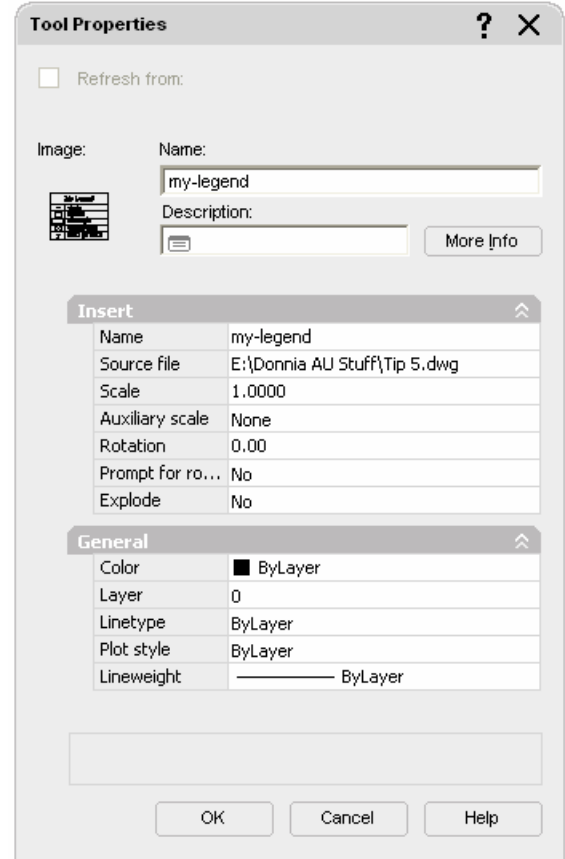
Tool Properties ? X

Refresh from:

Image:

Name:

my-legend

Description:

More Info

Insert

| | |
|---|---|
| Name | my-legend |
| Source file | E:\Donnia AU Stuff\Tip 5.dwg |
| Scale | 1.0000 |
| Auxiliary scale | None |
| Rotation | 0.00 |
| Prompt for ro... | No |
| Explode | No |

General

| | |
|---|---|
| Color | ByLayer |
| Layer | 0 |
| Linetype | ByLayer |
| Plot style | ByLayer |
| Lineweight | ByLayer |

OK Cancel Help